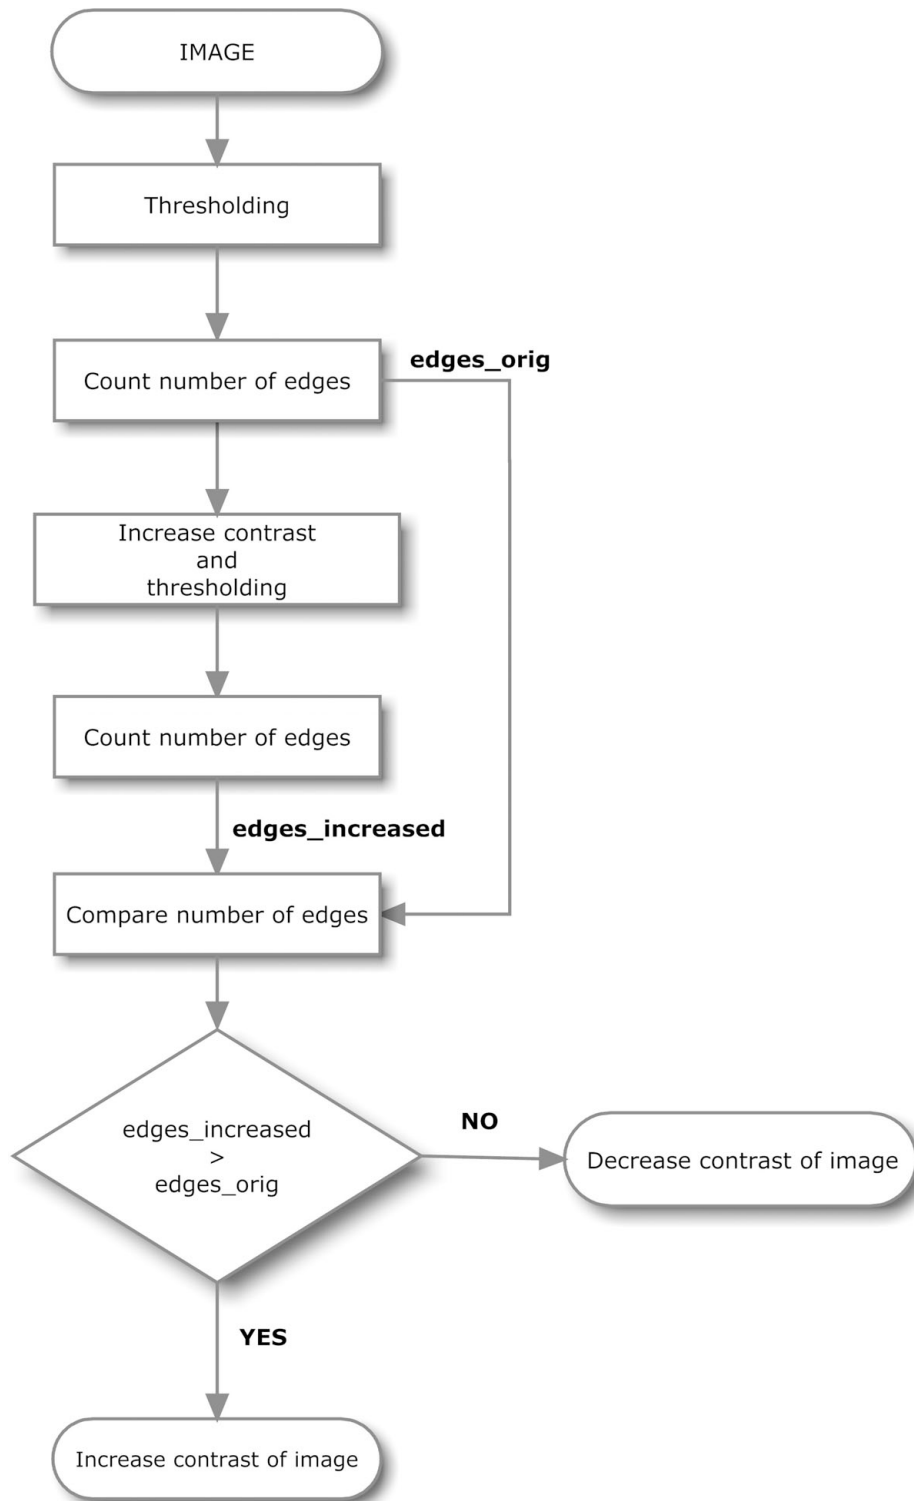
IMAGE

Thresholding

Count number of edges

edges_orig

Increase contrast
and
thresholding

Count number of edges

edges_increased

Compare number of edges

edges_increased
>
edges_orig

NO

Decrease contrast of image

YES

Increase contrast of image